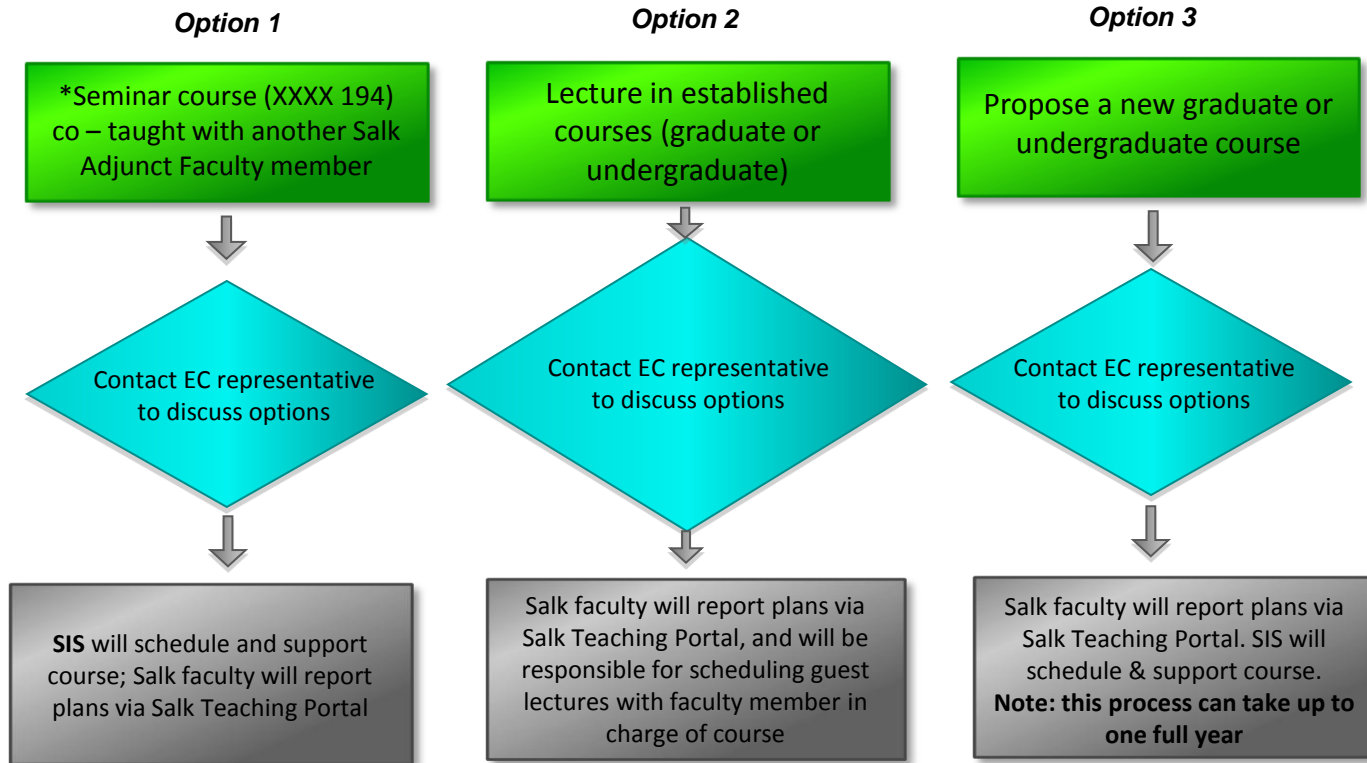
Option 1

*Seminar course (XXXX 194) co – taught with another Salk Adjunct Faculty member

Contact EC representative to discuss options

**SIS** will schedule and support course; Salk faculty will report plans via Salk Teaching Portal

Option 2

Lecture in established courses (graduate or undergraduate)

Contact EC representative to discuss options

Salk faculty will report plans via Salk Teaching Portal, and will be responsible for scheduling guest lectures with faculty member in charge of course

Option 3

Propose a new graduate or undergraduate course

Contact EC representative to discuss options

Salk faculty will report plans via Salk Teaching Portal. SIS will schedule & support course. **Note: this process can take up to one full year**